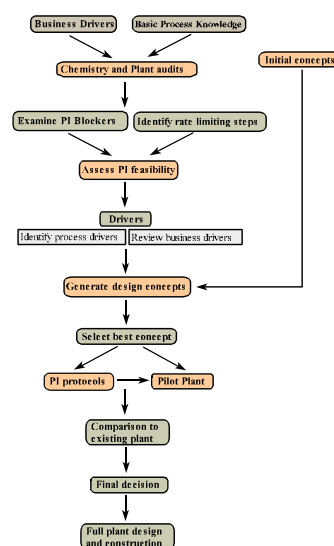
Business Drivers

Basic Process Knowledge

Chemistry and Plant audits

Initial concepts

Examine PI Blockers

Identify rate limiting steps

Assess PI feasibility

Drivers

Identify process drivers

Review business drivers

Generate design concepts

Select best concept

PI protocols

Pilot Plant

Comparison to existing plant

Final decision

Full plant design and construction